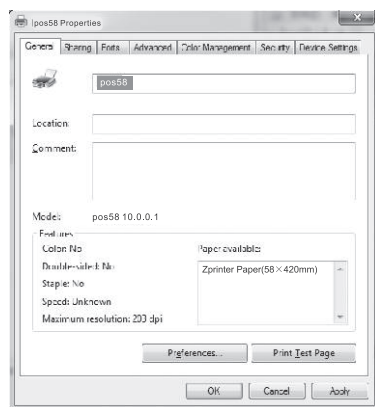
Ipos58 Properties

General | Sharing | Ports | Advanced | Color Management | Security | Device Settings

pos58

Location:

Comment:

Model: pos58 10.0.0.1

Features

Color: No

Double-sided: No

Staple: No

Speed: Unknown

Maximum resolution: 203 dpi

Paper available:

Zprinter Paper(58×420mm)

Preferences...

Print Test Page

OK

Cancel

Apply